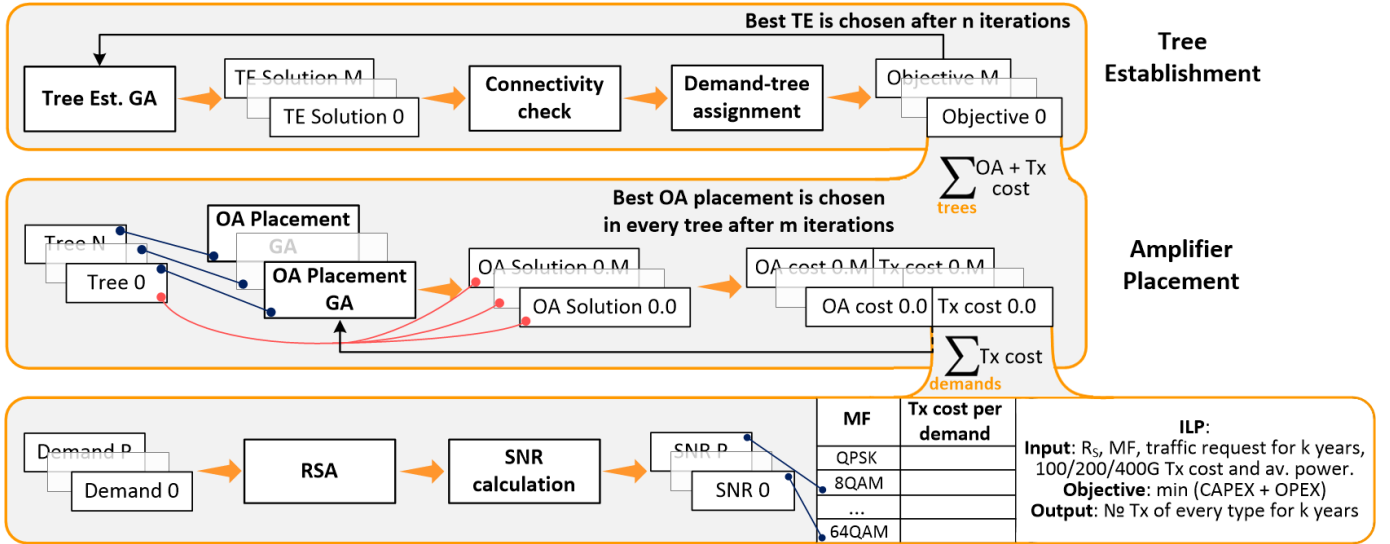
Best TE is chosen after n iterations

Tree Est. GA

TE Solution M

TE Solution 0

Connectivity check

Demand-tree assignment

Objective M

Objective 0

Tree Establishment

$\sum_{trees}$ OA + Tx cost

Best OA placement is chosen in every tree after m iterations

Tree N

Tree 0

OA Placement GA

OA Placement GA

OA Solution 0.M

OA Solution 0.0

OA cost 0.M

Tx cost 0.M

OA cost 0.0

Tx cost 0.0

Amplifier Placement

$\sum_{demands}$ Tx cost

Demand P

Demand 0

RSA

SNR calculation

SNR P

SNR 0

| MF | Tx cost per demand |
|---|---|
| QPSK | |
| 8QAM | |
| ... | |
| 64QAM | |

ILP:
Input: R$_S$, MF, traffic request for k years, 100/200/400G Tx cost and av. power.
Objective: min (CAPEX + OPEX)
Output: № Tx of every type for k years